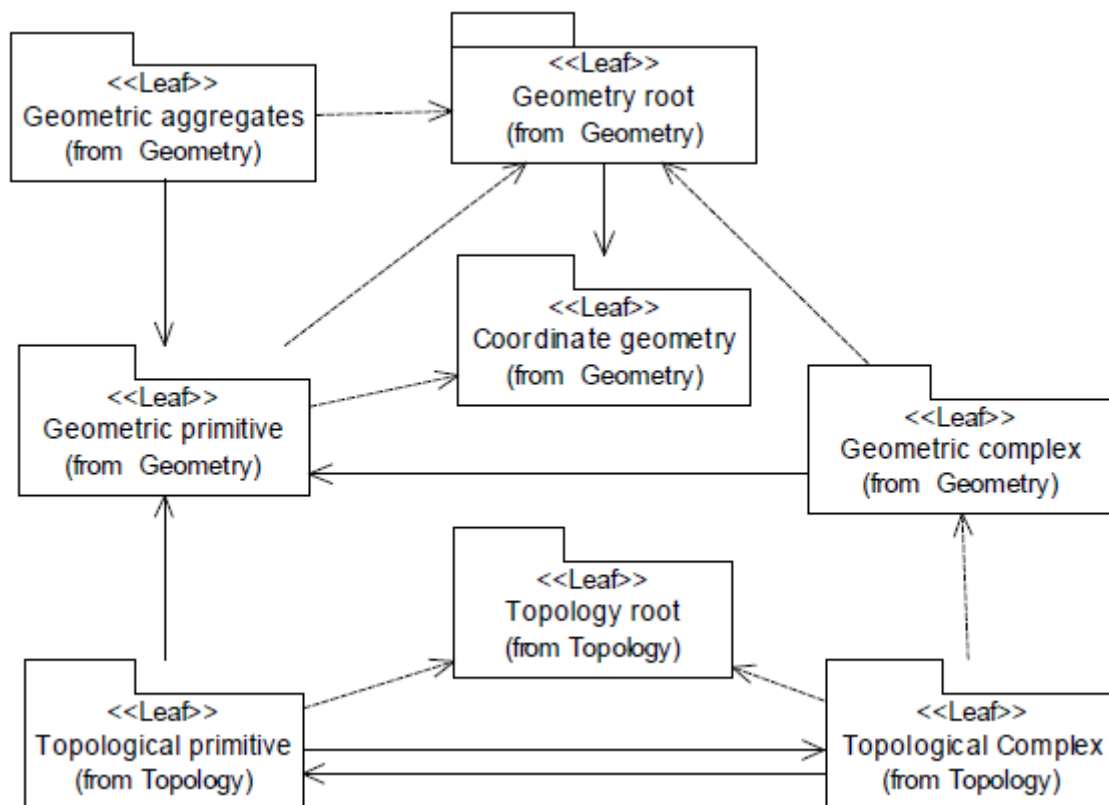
<<Leaf>>
Geometric aggregates
(from Geometry)

<<Leaf>>
Geometry root
(from Geometry)

<<Leaf>>
Coordinate geometry
(from Geometry)

<<Leaf>>
Geometric primitive
(from Geometry)

<<Leaf>>
Geometric complex
(from Geometry)

<<Leaf>>
Topology root
(from Topology)

<<Leaf>>
Topological primitive
(from Topology)

<<Leaf>>
Topological Complex
(from Topology)